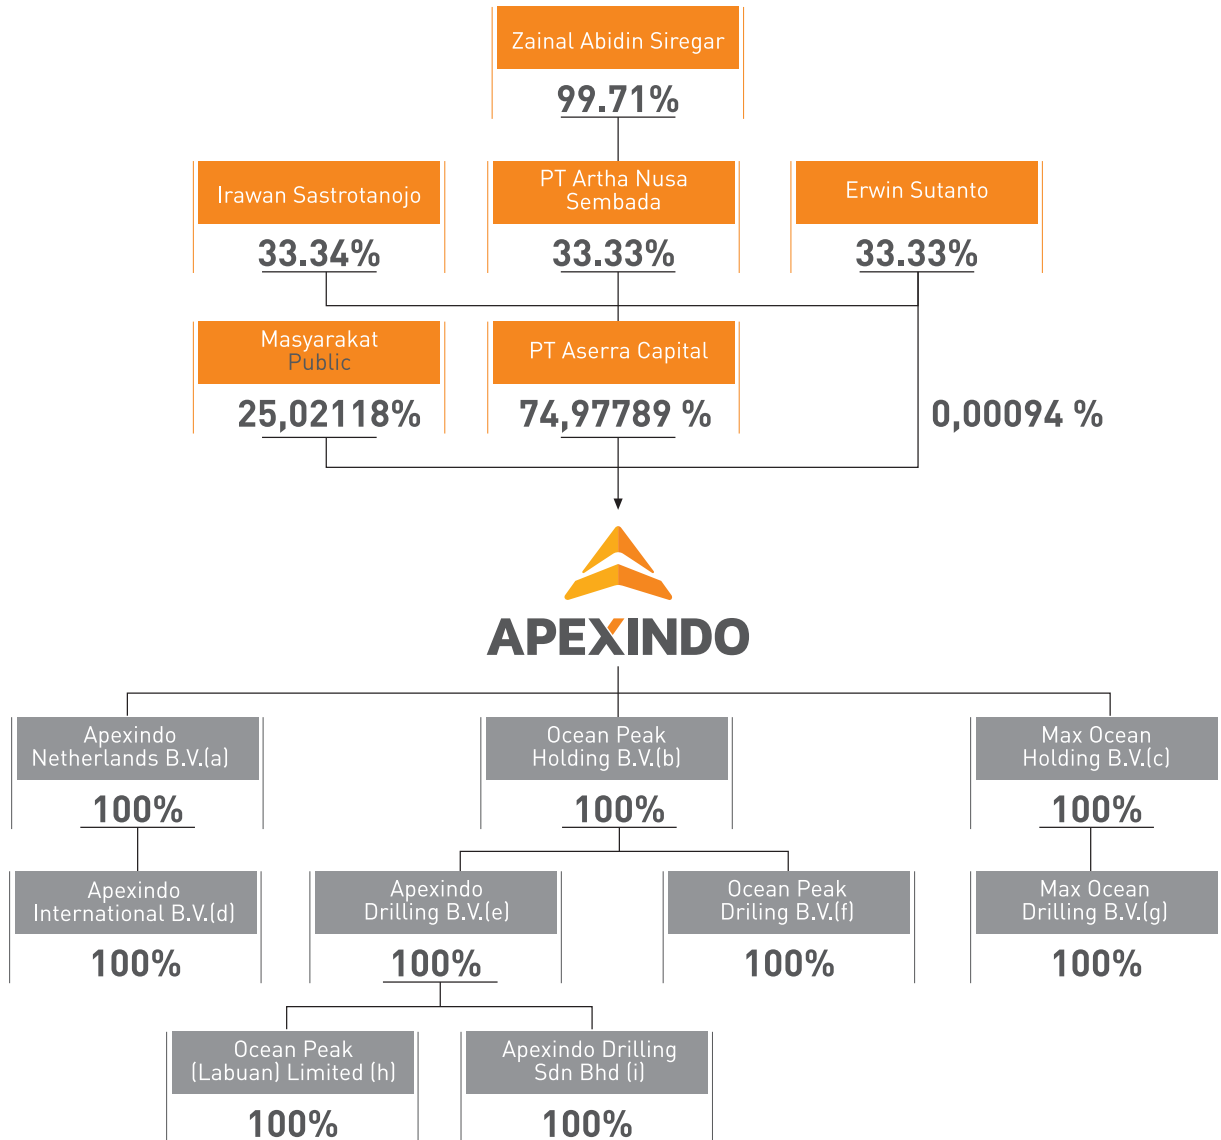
Zainal Abidin Siregar

99.71%

Irawan Sastrotanojo

33.34%

PT Artha Nusa Sembada

33.33%

Erwin Sutanto

33.33%

Masyarakat Public

25,02118%

PT Aserra Capital

74,97789 %

0,00094 %

APEXINDO

Apexindo Netherlands B.V.(a)

100%

Apexindo International B.V.(d)

100%

Ocean Peak Holding B.V.(b)

100%

Apexindo Drilling B.V.(e)

100%

Ocean Peak (Labuan) Limited (h)

100%

Apexindo Drilling Sdn Bhd (i)

100%

Ocean Peak Driling B.V.(f)

100%

Max Ocean Holding B.V.(c)

100%

Max Ocean Drilling B.V.(g)

100%